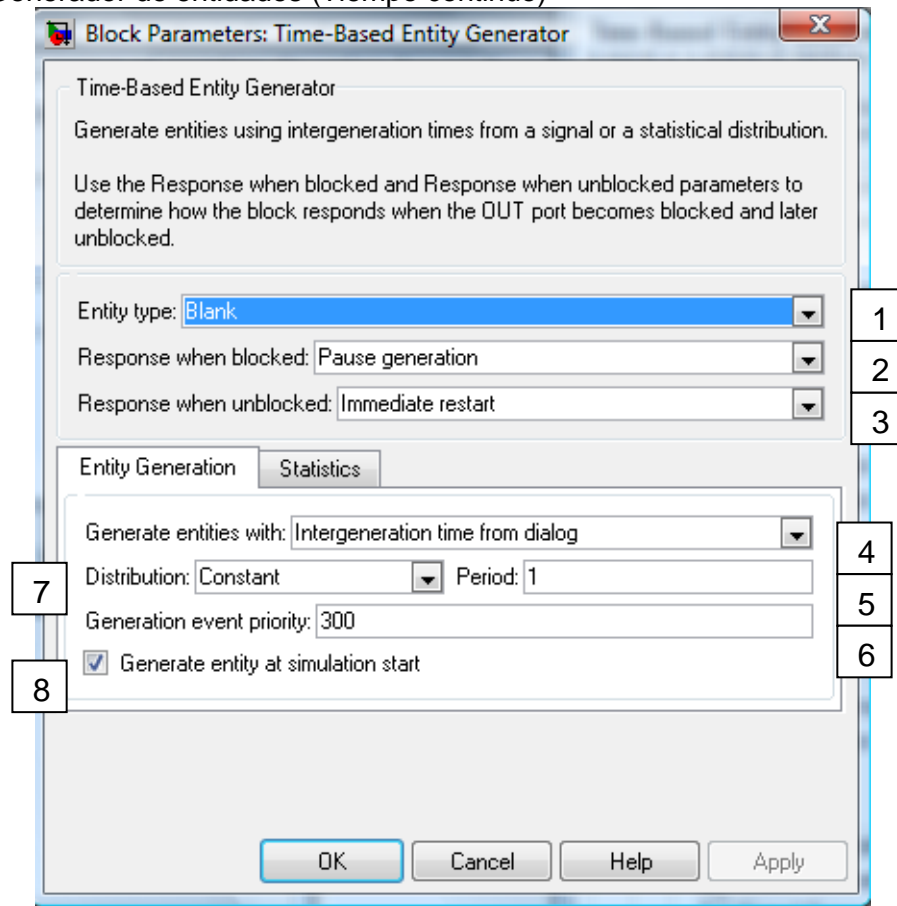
Generador de entidades (Tiempo contínuo)

Block Parameters: Time-Based Entity Generator

Time-Based Entity Generator

Generate entities using intergeneration times from a signal or a statistical distribution.

Use the Response when blocked and Response when unblocked parameters to determine how the block responds when the OUT port becomes blocked and later unblocked.

Entity type: Blank
1
Response when blocked: Pause generation
2
Response when unblocked: Immediate restart
3

Entity Generation | Statistics

Generate entities with: Intergeneration time from dialog
4
7
Distribution: Constant
Period: 1
5
Generation event priority: 300
6
Generate entity at simulation start
8

OK | Cancel | Help | Apply